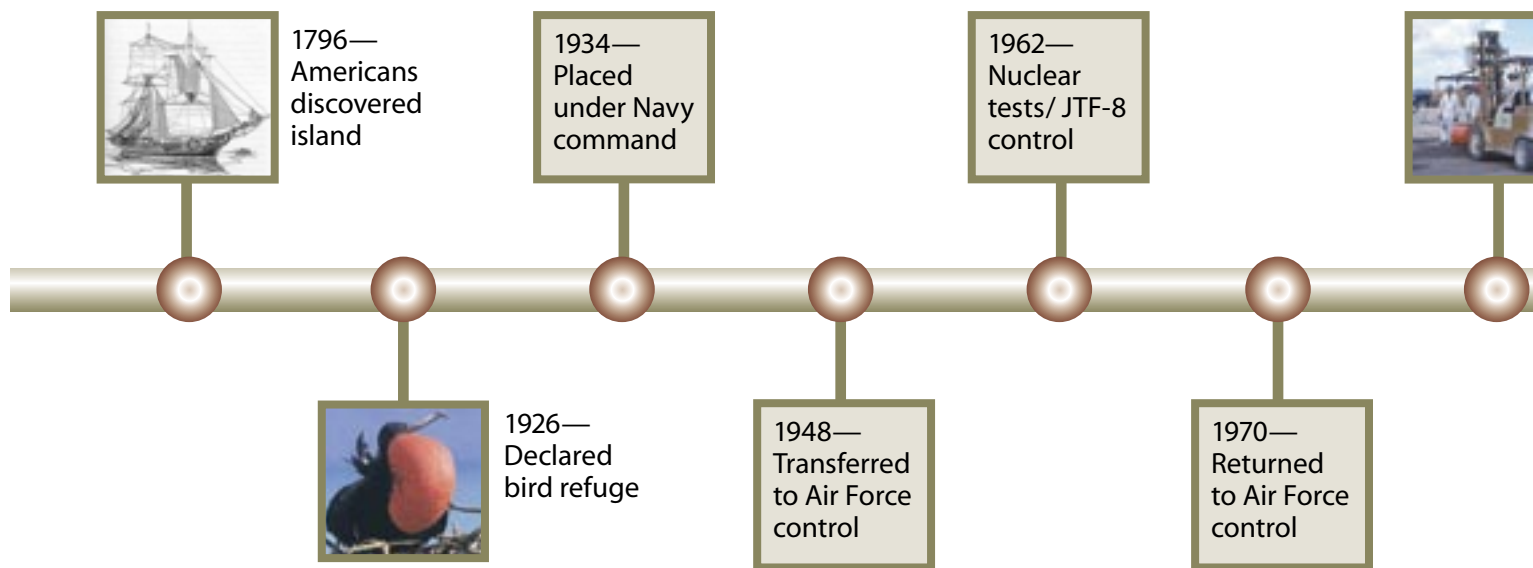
1796—
Americans discovered island

1926—
Declared bird refuge

1934—
Placed under Navy command

1948—
Transferred to Air Force control

1962—
Nuclear tests/ JTF-8 control

1970—
Returned to Air Force control